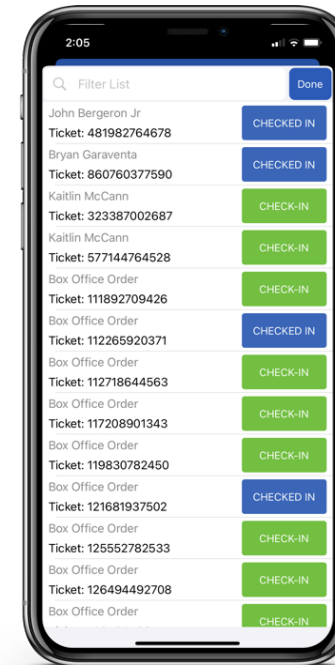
2:05

Filter List

Done

John Bergeron Jr
Ticket: 481982764678
CHECKED IN

Bryan Garaventa
Ticket: 860760377590
CHECKED IN

Kaitlin McCann
Ticket: 323387002687
CHECK-IN

Kaitlin McCann
Ticket: 577144764528
CHECK-IN

Box Office Order
Ticket: 111892709426
CHECK-IN

Box Office Order
Ticket: 112265920371
CHECKED IN

Box Office Order
Ticket: 112718644563
CHECK-IN

Box Office Order
Ticket: 117208901343
CHECK-IN

Box Office Order
Ticket: 119830782450
CHECK-IN

Box Office Order
Ticket: 121681937502
CHECKED IN

Box Office Order
Ticket: 125552782533
CHECK-IN

Box Office Order
Ticket: 126494492708
CHECK-IN

Box Office Order
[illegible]
CHECK-IN